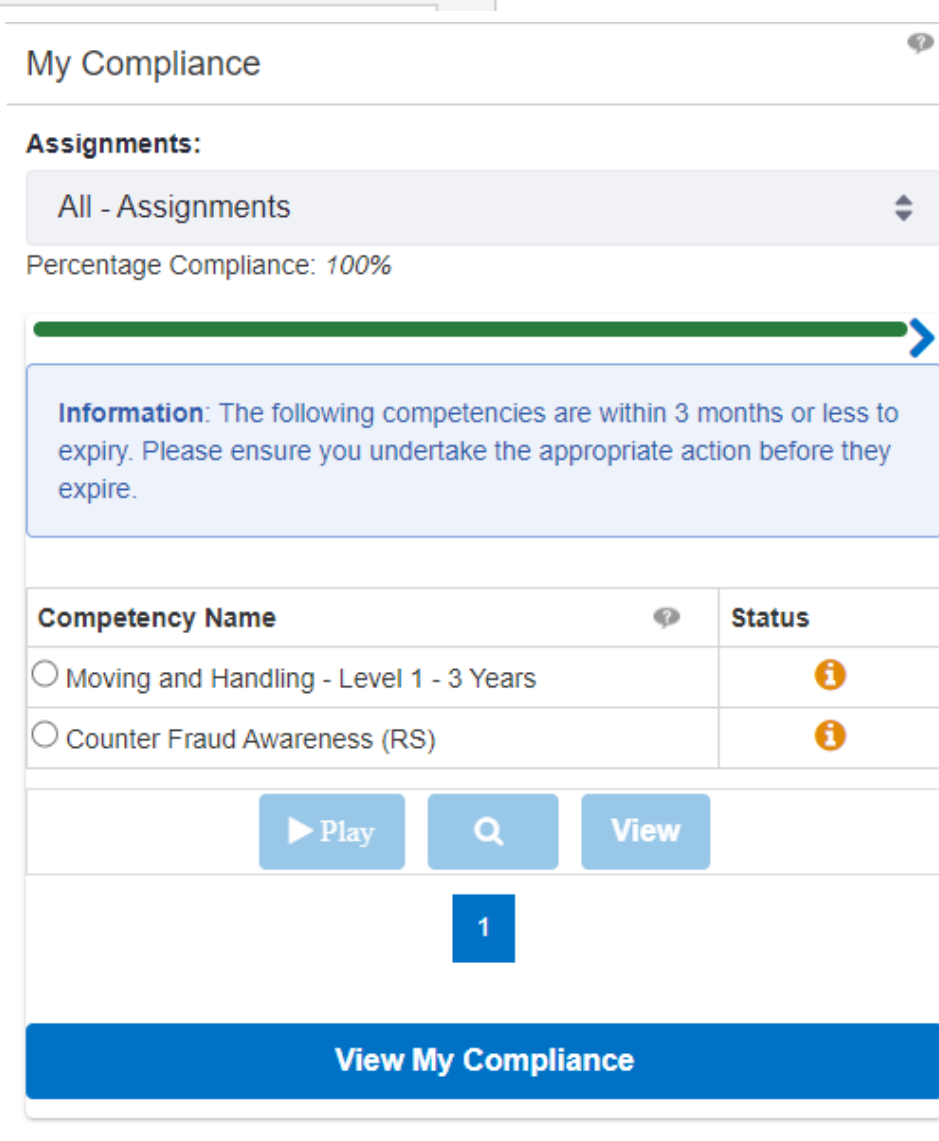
My Compliance

Assignments:

All - Assignments

Percentage Compliance: *100%*

**Information**: The following competencies are within 3 months or less to expiry. Please ensure you undertake the appropriate action before they expire.

| Competency Name | Status |
|---|---|
| Moving and Handling - Level 1 - 3 Years | |
| Counter Fraud Awareness (RS) | |

Play View

1

View My Compliance